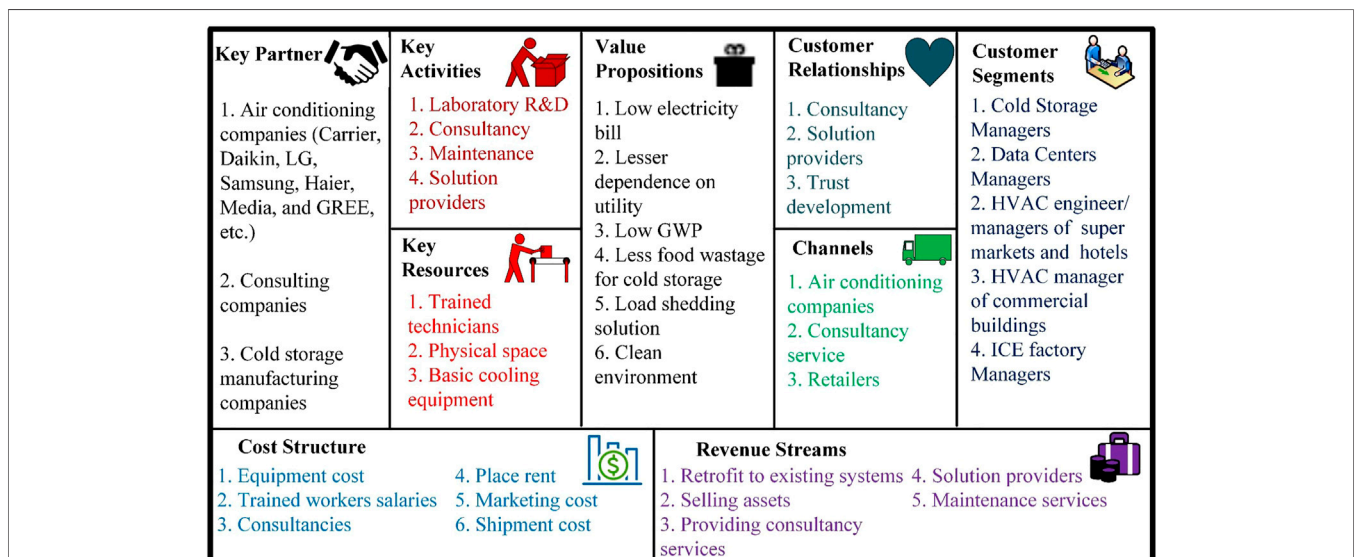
Key Partner

1. Air conditioning companies (Carrier, Daikin, LG, Samsung, Haier, Media, and GREE, etc.)

2. Consulting companies

3. Cold storage manufacturing companies

Key Activities

1. Laboratory R&D
2. Consultancy
3. Maintenance
4. Solution providers

Key Resources

1. Trained technicians
2. Physical space
3. Basic cooling equipment

Value Propositions

1. Low electricity bill
2. Lesser dependence on utility
3. Low GWP
4. Less food wastage for cold storage
5. Load shedding solution
6. Clean environment

Customer Relationships

1. Consultancy
2. Solution providers
3. Trust development

Channels

1. Air conditioning companies
2. Consultancy service
3. Retailers

Customer Segments

1. Cold Storage Managers
2. Data Centers Managers
2. HVAC engineer/ managers of super markets and hotels
3. HVAC manager of commercial buildings
4. ICE factory Managers

Cost Structure

1. Equipment cost
2. Trained workers salaries
3. Consultancies
4. Place rent
5. Marketing cost
6. Shipment cost

Revenue Streams

1. Retrofit to existing systems
2. Selling assets
3. Providing consultancy services
4. Solution providers
5. Maintenance services